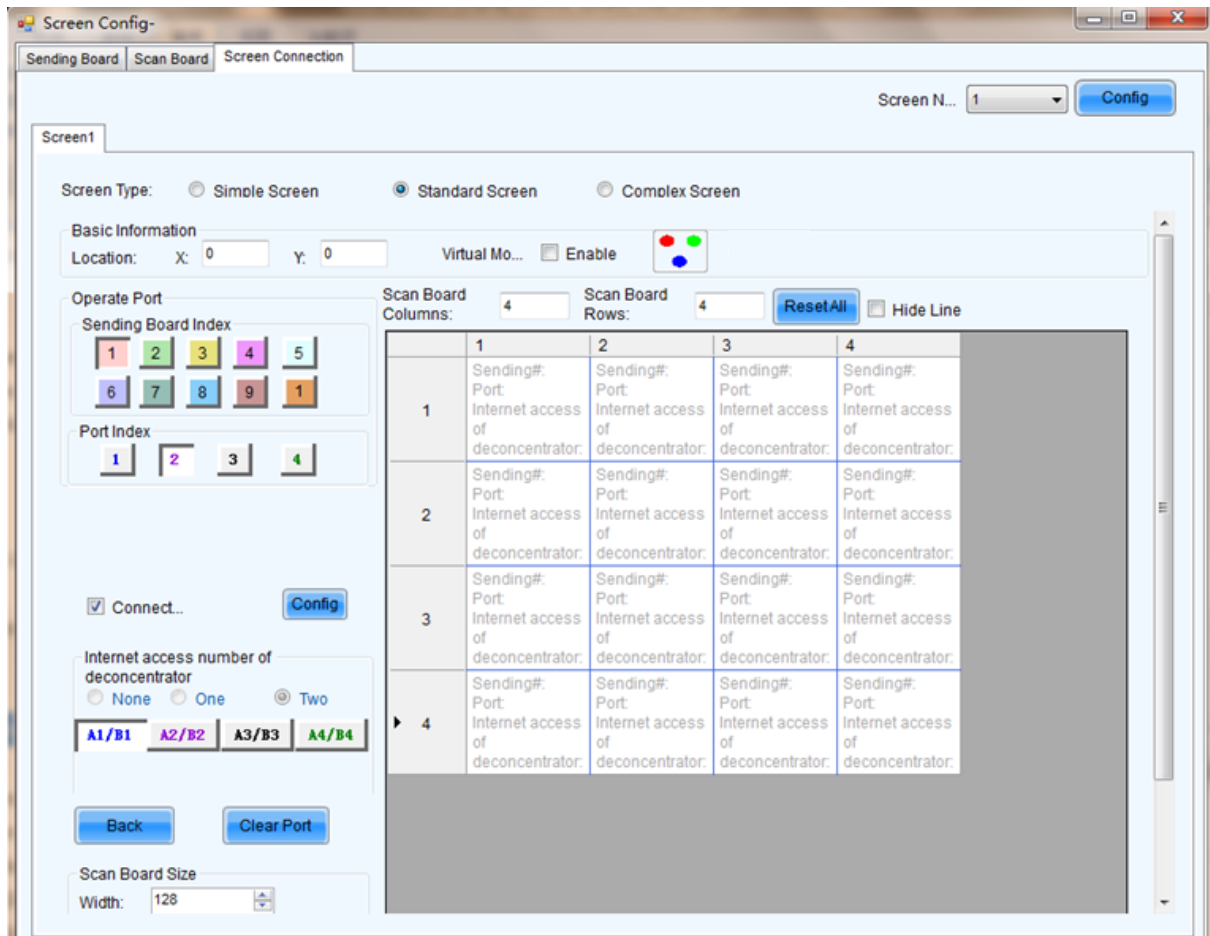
Screen Config-

Sending Board | Scan Board | Screen Connection

Screen N... 1 Config

Screen1

Screen Type: Simple Screen Standard Screen Complex Screen

Basic Information
Location: X: 0 Y: 0 Virtual Mo... Enable

Operate Port
Sending Board Index
1 2 3 4 5
6 7 8 9 1

Port Index
1 2 3 4

Connect... Config

Internet access number of deconcentrator
None One Two
A1/B1 A2/B2 A3/B3 A4/B4

Back Clear Port

Scan Board Size
Width: 128

Scan Board Columns: 4 Scan Board Rows: 4 Reset All Hide Line

| | 1 | 2 | 3 | 4 |
|---|---|---|---|---|
| 1 | Sending#: Port: Internet access of deconcentrator: | Sending#: Port: Internet access of deconcentrator: | Sending#: Port: Internet access of deconcentrator: | Sending#: Port: Internet access of deconcentrator: |
| 2 | Sending#: Port: Internet access of deconcentrator: | Sending#: Port: Internet access of deconcentrator: | Sending#: Port: Internet access of deconcentrator: | Sending#: Port: Internet access of deconcentrator: |
| 3 | Sending#: Port: Internet access of deconcentrator: | Sending#: Port: Internet access of deconcentrator: | Sending#: Port: Internet access of deconcentrator: | Sending#: Port: Internet access of deconcentrator: |
| 4 | Sending#: Port: Internet access of deconcentrator: | Sending#: Port: Internet access of deconcentrator: | Sending#: Port: Internet access of deconcentrator: | Sending#: Port: Internet access of deconcentrator: |